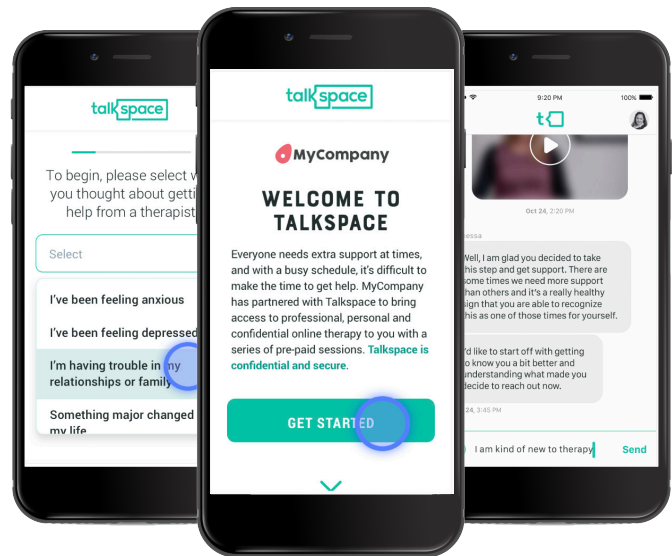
talkspace

To begin, please select w you thought about getti help from a therapist

Select

I've been feeling anxious

I've been feeling depressed

I'm having trouble in my relationships or family

Something major changed my life

talkspace

MyCompany

WELCOME TO TALKSPACE

Everyone needs extra support at times, and with a busy schedule, it's difficult to make the time to get help. MyCompany has partnered with Talkspace to bring access to professional, personal and confidential online therapy to you with a series of pre-paid sessions. Talkspace is confidential and secure.

GET STARTED

9:20 PM

100%

t

Oct 24, 2:20 PM

essa

Well, I am glad you decided to take this step and get support. There are some times we need more support than others and it's a really healthy sign that you are able to recognize this as one of those times for yourself.

I'd like to start off with getting to know you a bit better and understanding what made you decide to reach out now.

24, 3:45 PM

I am kind of new to therapy

Send